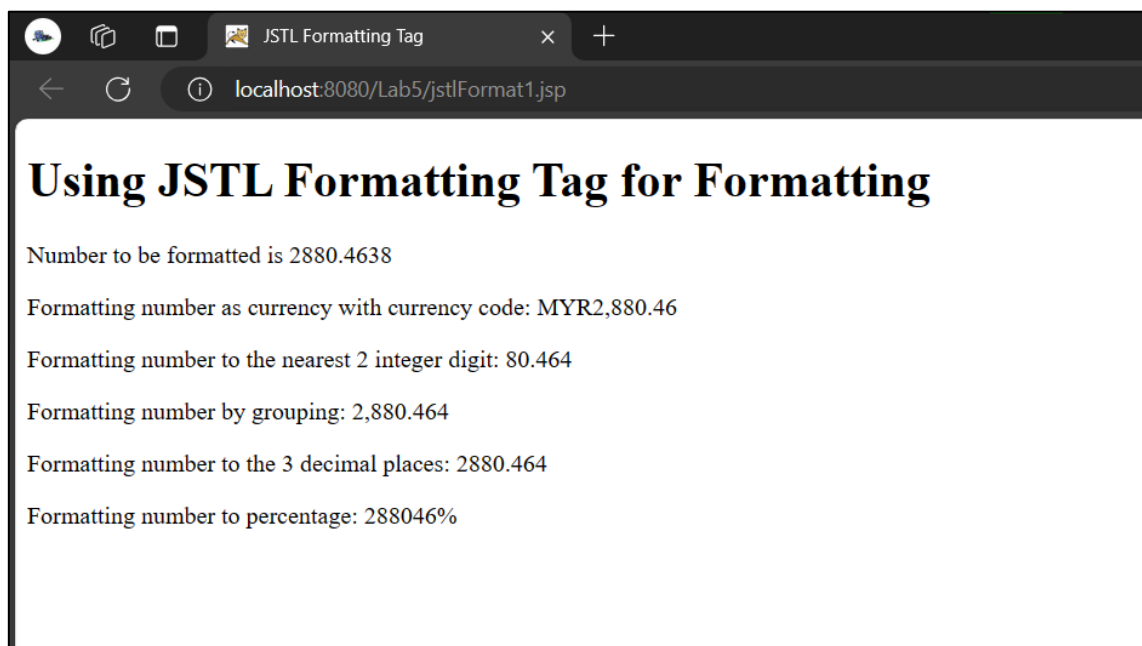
JSTL Formatting Tag

localhost:8080/Lab5/jstlFormat1.jsp

# Using JSTL Formatting Tag for Formatting

Number to be formatted is 2880.4638

Formatting number as currency with currency code: MYR2,880.46

Formatting number to the nearest 2 integer digit: 80.464

Formatting number by grouping: 2,880.464

Formatting number to the 3 decimal places: 2880.464

Formatting number to percentage: 288046%